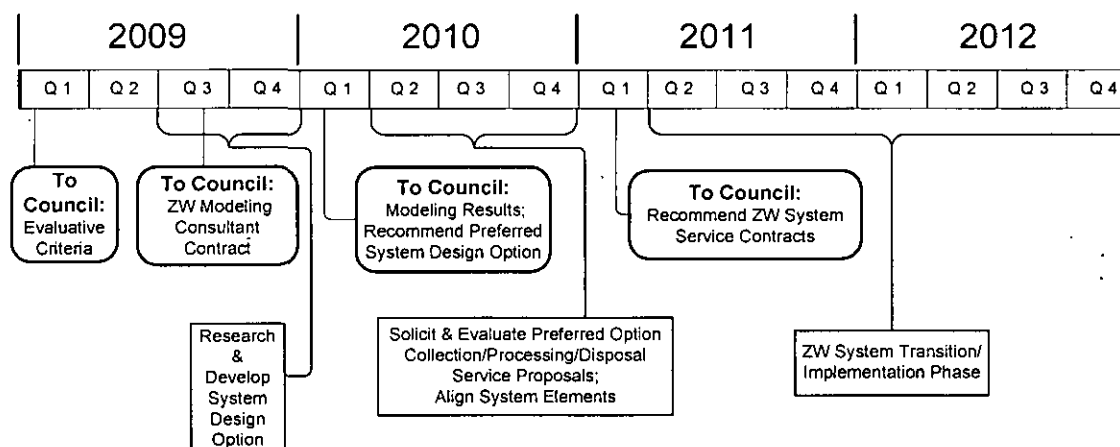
2009 | 2010 | 2011 | 2012

Q 1 | Q 2 | Q 3 | Q 4 | Q 1 | Q 2 | Q 3 | Q 4 | Q 1 | Q 2 | Q 3 | Q 4 | Q 1 | Q 2 | Q 3 | Q 4

To Council: Evaluative Criteria

To Council: ZW Modeling Consultant Contract

To Council: Modeling Results; Recommend Preferred System Design Option

To Council: Recommend ZW System Service Contracts

Research & Develop System Design Option

Solicit & Evaluate Preferred Option Collection/Processing/Disposal Service Proposals; Align System Elements

ZW System Transition/ Implementation Phase